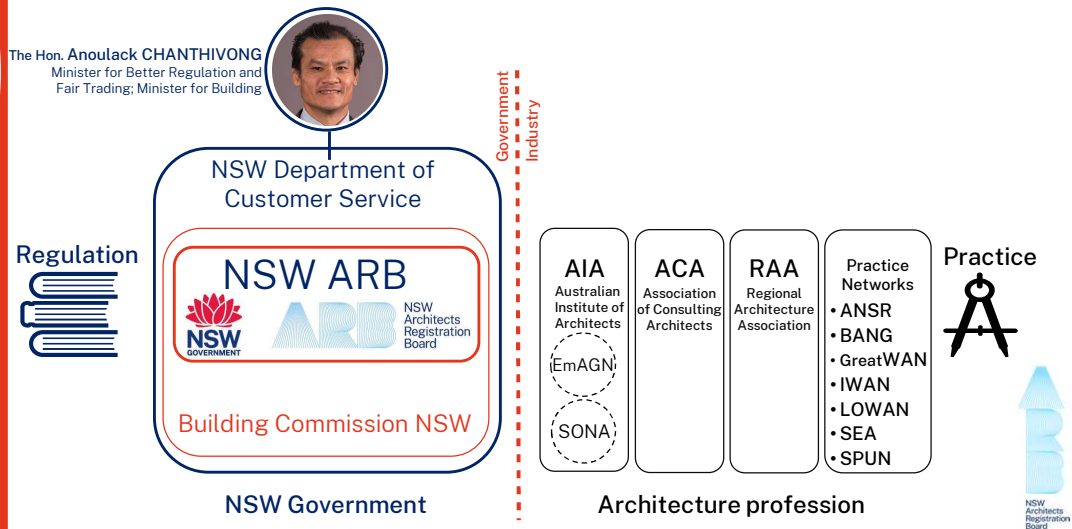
The Hon. Anoulack CHANTHIVONG
Minister for Better Regulation and Fair Trading; Minister for Building

Government
Industry

NSW Department of Customer Service

Regulation

NSW ARB

NSW GOVERNMENT

ARB NSW Architects Registration Board

Building Commission NSW

NSW Government

AIA
Australian Institute of Architects

EmAGN

SONA

ACA
Association of Consulting Architects

RAA
Regional Architecture Association

Practice Networks
• ANSR
• BANG
• GreatWAN
• IWAN
• LOWAN
• SEA
• SPUN

Practice

Architecture profession

NSW Architects Registration Board